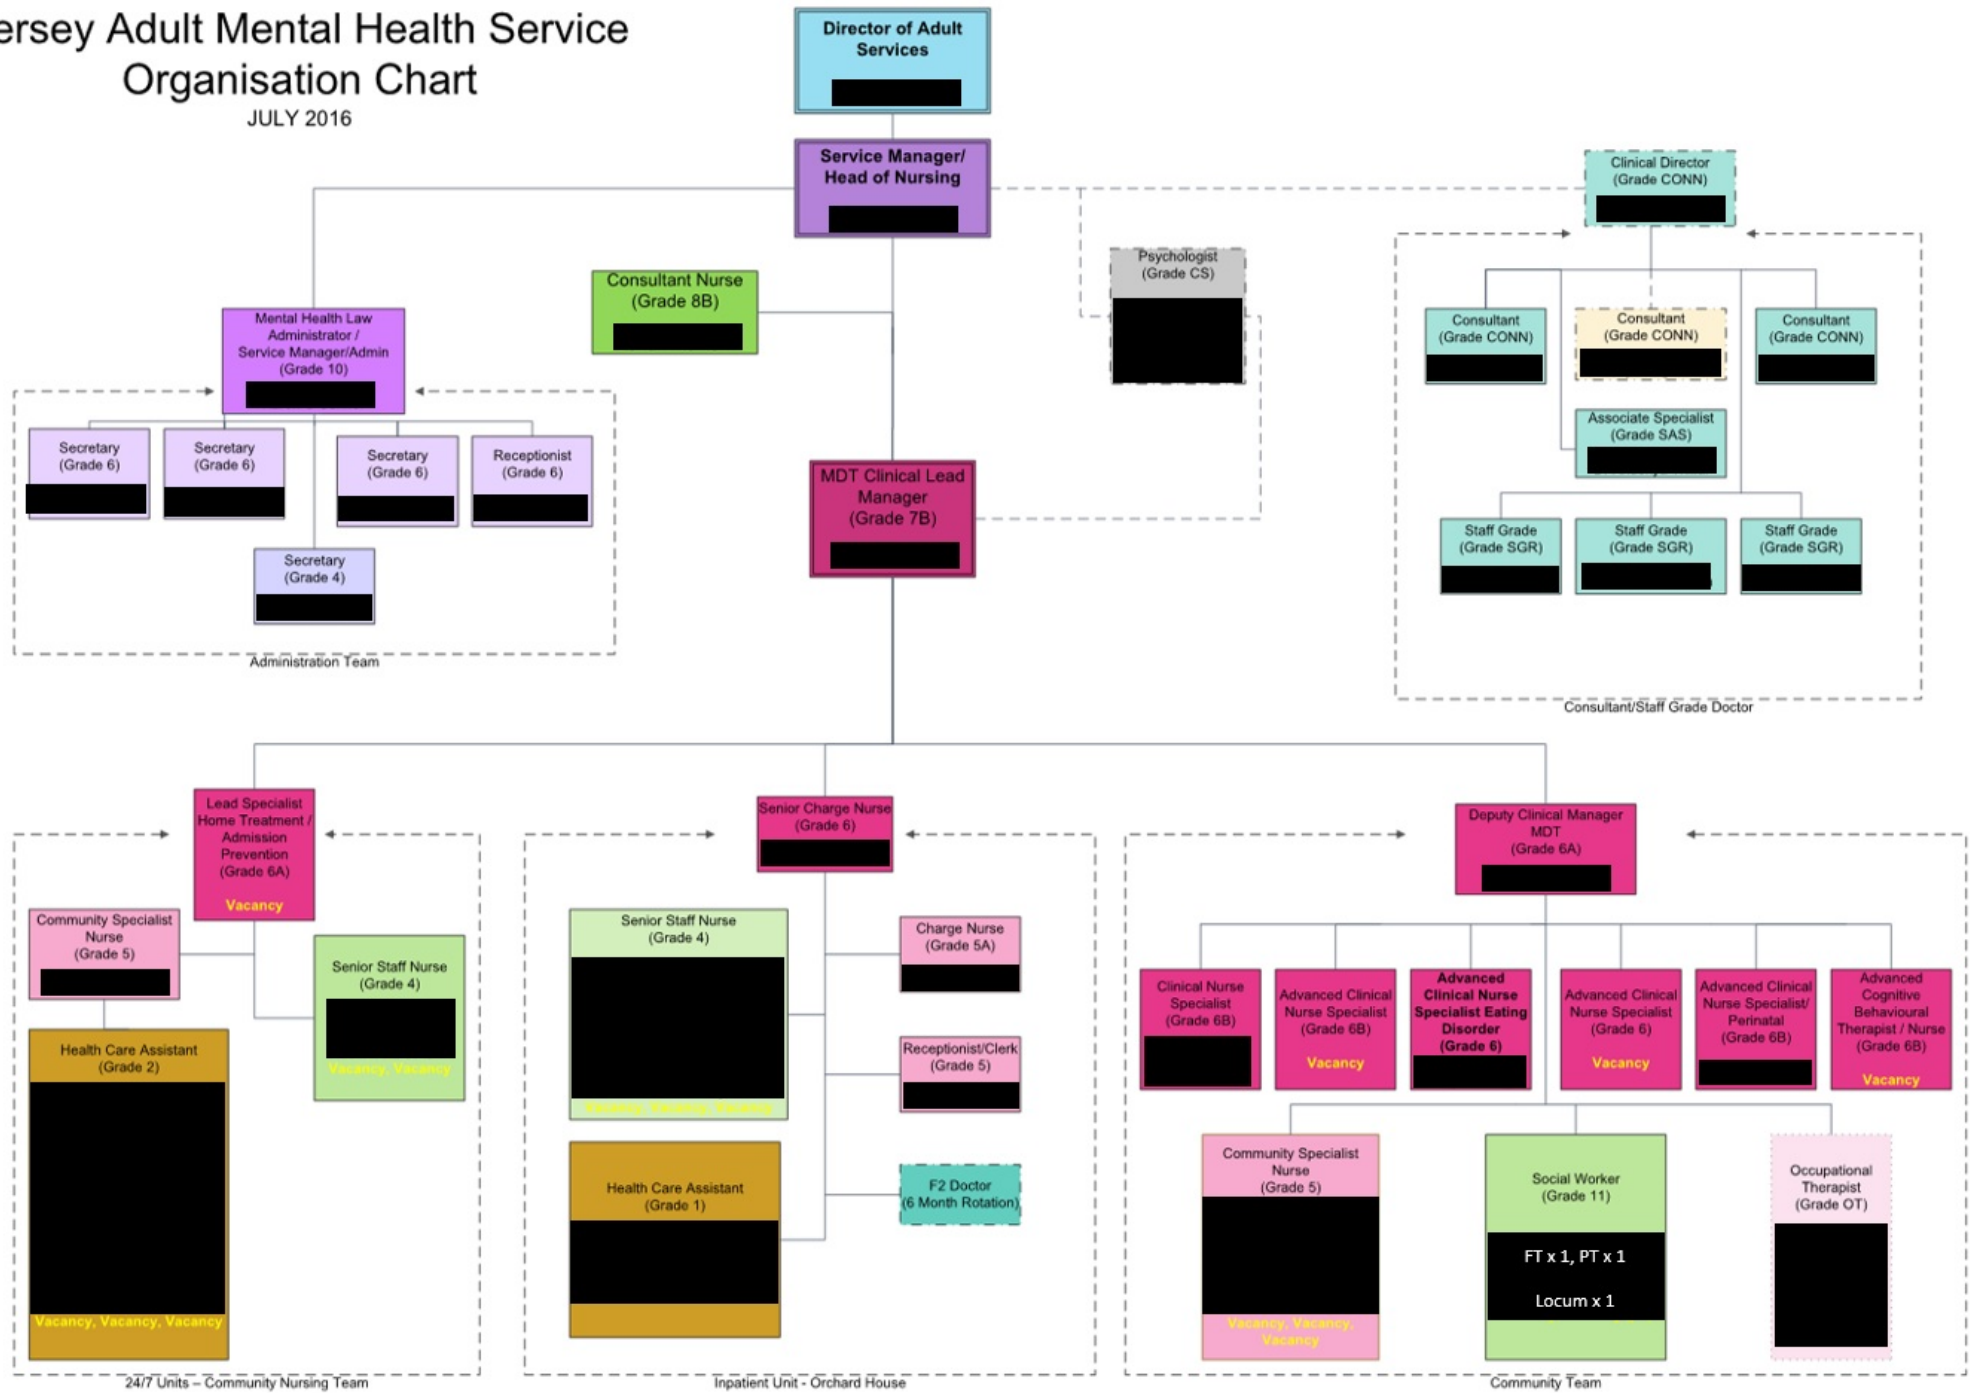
ersey Adult Mental Health Service Organisation Chart
JULY 2016

Director of Adult Services

Service Manager/ Head of Nursing

Clinical Director (Grade CONN)

Psychologist (Grade CS)

Consultant Nurse (Grade 8B)

Mental Health Law Administrator / Service Manager/Admin (Grade 10)

Secretary (Grade 6)

Secretary (Grade 6)

Secretary (Grade 6)

Receptionist (Grade 6)

Secretary (Grade 4)

Administration Team

MDT Clinical Lead Manager (Grade 7B)

Consultant (Grade CONN)

Consultant (Grade CONN)

Consultant (Grade CONN)

Associate Specialist (Grade SAS)

Staff Grade (Grade SGR)

Staff Grade (Grade SGR)

Staff Grade (Grade SGR)

Consultant/Staff Grade Doctor

Lead Specialist Home Treatment / Admission Prevention (Grade 6A)
Vacancy

Community Specialist Nurse (Grade 5)

Senior Staff Nurse (Grade 4)
Vacancy, Vacancy

Health Care Assistant (Grade 2)
Vacancy, Vacancy, Vacancy

24/7 Units – Community Nursing Team

Senior Charge Nurse (Grade 6)

Senior Staff Nurse (Grade 4)
Vacancy, Vacancy, Vacancy

Charge Nurse (Grade 5A)

Receptionist/Clerk (Grade 5)

Health Care Assistant (Grade 1)

F2 Doctor (6 Month Rotation)

Inpatient Unit - Orchard House

Deputy Clinical Manager MDT (Grade 6A)

Clinical Nurse Specialist (Grade 6B)

Advanced Clinical Nurse Specialist (Grade 6B)
Vacancy

Advanced Clinical Nurse Specialist Eating Disorder (Grade 6)

Advanced Clinical Nurse Specialist (Grade 6)
Vacancy

Advanced Clinical Nurse Specialist/ Perinatal (Grade 6B)

Advanced Cognitive Behavioural Therapist / Nurse (Grade 6B)
Vacancy

Community Specialist Nurse (Grade 5)
Vacancy, Vacancy, Vacancy

Social Worker (Grade 11)
FT x 1, PT x 1
Locum x 1

Occupational Therapist (Grade OT)

Community Team